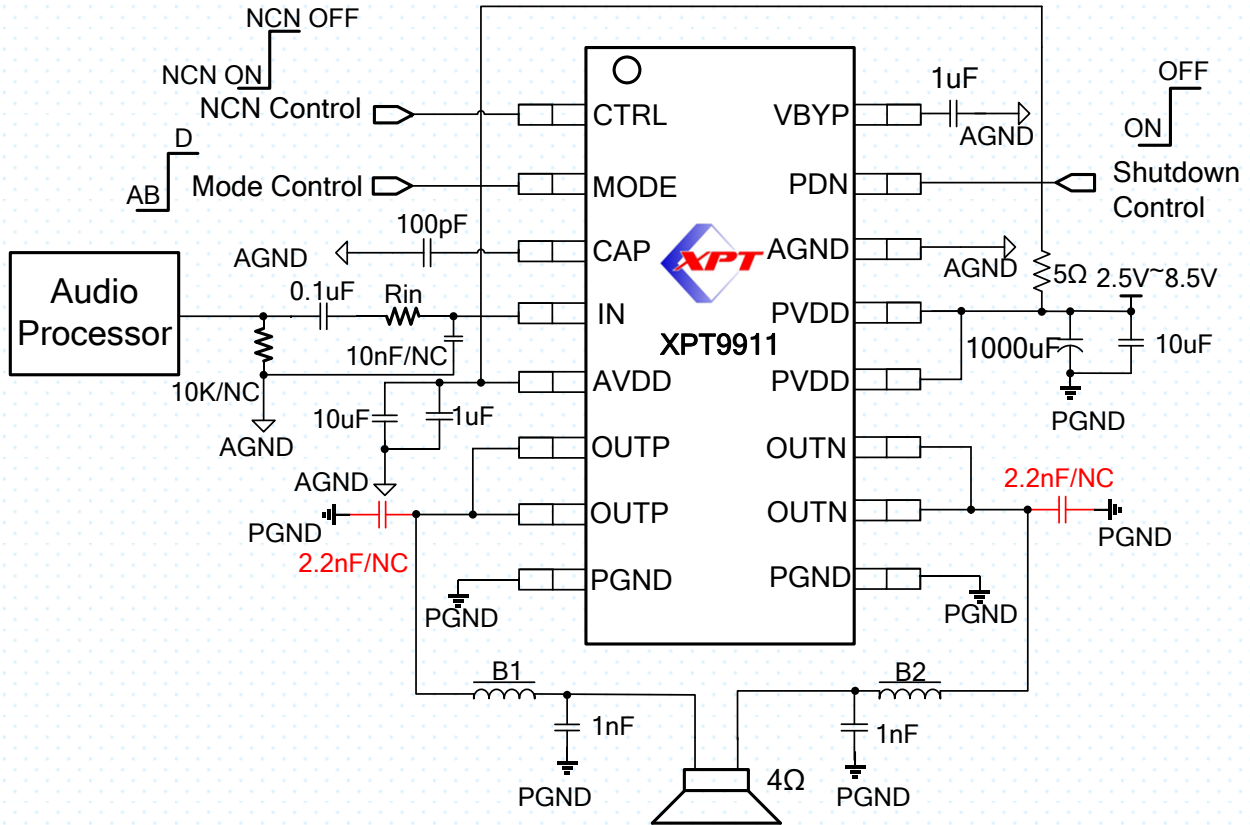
NCN OFF
NCN ON
NCN Control
D
AB
Mode Control
100pF
AGND
Audio Processor
0.1uF
Rin
10nF/NC
10K/NC
AGND
10uF
1uF
AGND
PGND
2.2nF/NC
PGND
CTRL
MODE
CAP
IN
AVDD
OUTP
OUTP
PGND
XPT
XPT9911
VBYP
PDN
AGND
PVDD
PVDD
OUTN
OUTN
PGND
1uF
AGND
OFF
ON
Shutdown Control
AGND
5Ω
2.5V~8.5V
1000uF
10uF
PGND
2.2nF/NC
PGND
PGND
B1
1nF
PGND
4Ω
B2
1nF
PGND